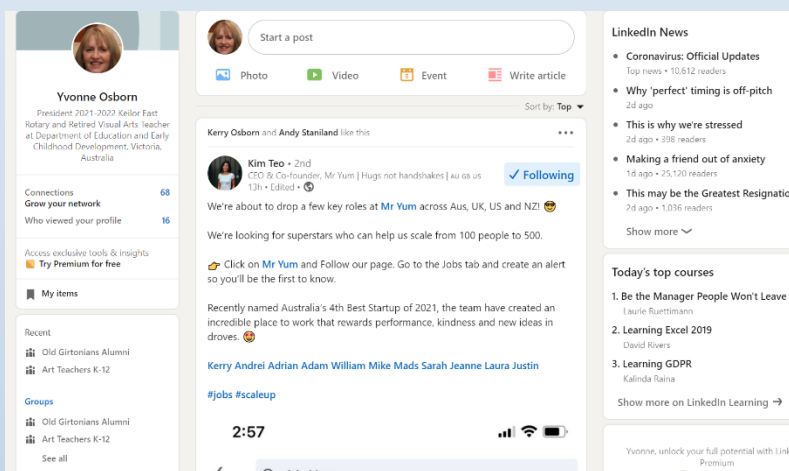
Yvonne Osborn

President 2021-2022 Keilor East Rotary and Retired Visual Arts Teacher at Department of Education and Early Childhood Development, Victoria, Australia

Connections 68
Grow your network

Who viewed your profile 16

Access exclusive tools & insights
Try Premium for free

My items

Recent
Old Girtonians Alumni
Art Teachers K-12

Groups
Old Girtonians Alumni
Art Teachers K-12
See all

Start a post

Photo
Video
Event
Write article

Sort by: Top

Kerry Osborn and Andy Staniland like this

Kim Teo • 2nd
CEO & Co-founder, Mr Yum | Hugs not handshakes | AU GB US
13h • Edited •

✓ Following

We're about to drop a few key roles at Mr Yum across Aus, UK, US and NZ! 😎

We're looking for superstars who can help us scale from 100 people to 500.

👉 Click on Mr Yum and Follow our page. Go to the Jobs tab and create an alert so you'll be the first to know.

Recently named Australia's 4th Best Startup of 2021, the team have created an incredible place to work that rewards performance, kindness and new ideas in droves. 🤩

Kerry Andrei Adrian Adam William Mike Mads Sarah Jeanne Laura Justin

#jobs #scaleup

2:57

LinkedIn News

Coronavirus: Official Updates
Top news • 10,612 readers

Why 'perfect' timing is off-pitch
2d ago

This is why we're stressed
2d ago • 398 readers

Making a friend out of anxiety
1d ago • 25,120 readers

This may be the Greatest Resignatio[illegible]
2d ago • 1,036 readers

Show more

Today's top courses

1. Be the Manager People Won't Leave
Laurie Ruettimann

2. Learning Excel 2019
David Rivers

3. Learning GDPR
Kalinda Raina

Show more on LinkedIn Learning →

Yvonne, unlock your full potential with Link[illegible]
Premium